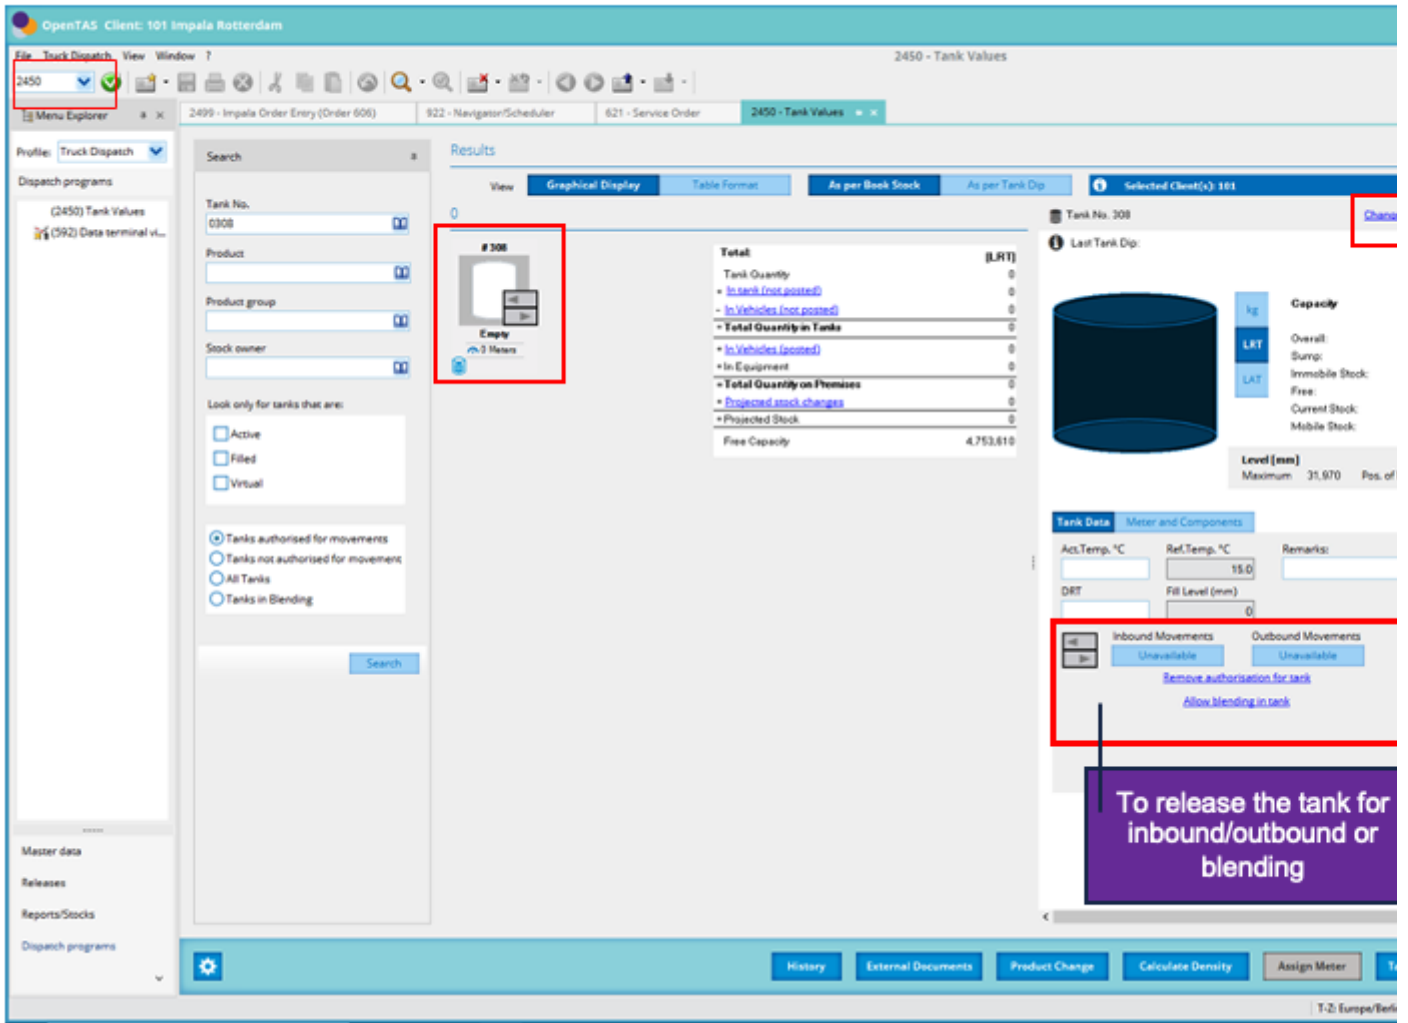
OpenTAS Client: 101 Impala Rotterdam

File Truck Dispatch View Window ?

2450 - Tank Values

2450

Menu Explorer

2499 - Impala Order Entry (Order 606) 922 - Navigator/Scheduler 621 - Service Order 2450 - Tank Values

Profile: Truck Dispatch

Dispatch programs

(2450) Tank Values
(592) Data terminal vi...

Search

Tank No.
0308

Product

Product group

Stock owner

Look only for tanks that are:

Active
Filled
Virtual

Tanks authorised for movements
Tanks not authorised for movement
All Tanks
Tanks in Blending

Search

Results

View Graphical Display Table Format As per Book Stock As per Tank Dip Selected Client(s): 101

0

# 308
Empty
0 Meters

| Total | [LRT] |
|---|---|
| Tank Quantity | 0 |
| + In tank (not posted) | 0 |
| - In Vehicles (not posted) | 0 |
| = Total Quantity in Tanks | 0 |
| + In Vehicles (posted) | 0 |
| + In Equipment | 0 |
| = Total Quantity on Premises | 0 |
| + Projected stock changes | 0 |
| = Projected Stock | 0 |
| Free Capacity | 4,753,610 |

Tank No. 308
Last Tank Dip:
Chang

kg
LRT
LAT

Capacity
Overall:
Sump:
Immobile Stock:
Free:
Current Stock:
Mobile Stock:

Level [mm]
Maximum 31,970 Pos. of

Tank Data Meter and Components

Act.Temp. °C
Ref.Temp. °C
15.0
Remarks:
DRT
Fill Level (mm)
0

Inbound Movements Outbound Movements
Unavailable Unavailable
Remove authorisation for tank
Allow blending in tank

To release the tank for inbound/outbound or blending

Master data
Releases
Reports/Stocks
Dispatch programs

History External Documents Product Change Calculate Density Assign Meter T

T-Z: Europe/Berli